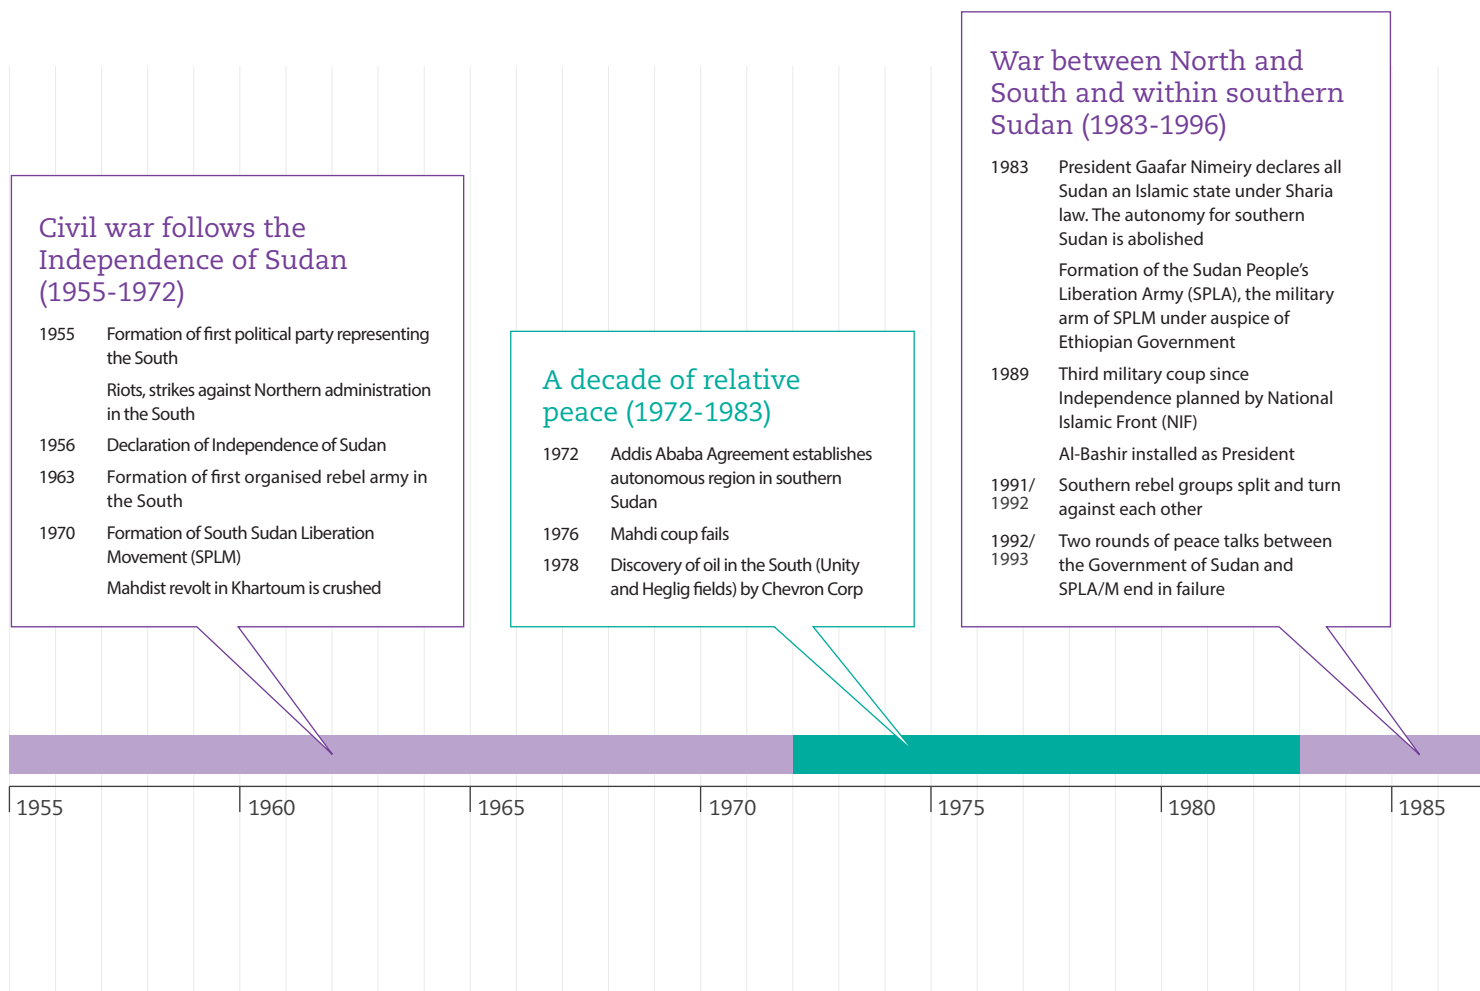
Civil war follows the Independence of Sudan (1955-1972)

1955 Formation of first political party representing the South

Riots, strikes against Northern administration in the South

1956 Declaration of Independence of Sudan

1963 Formation of first organised rebel army in the South

1970 Formation of South Sudan Liberation Movement (SPLM)

Mahdist revolt in Khartoum is crushed

A decade of relative peace (1972-1983)

1972 Addis Ababa Agreement establishes autonomous region in southern Sudan

1976 Mahdi coup fails

1978 Discovery of oil in the South (Unity and Heglig fields) by Chevron Corp

War between North and South and within southern Sudan (1983-1996)

1983 President Gaafar Nimeiry declares all Sudan an Islamic state under Sharia law. The autonomy for southern Sudan is abolished

Formation of the Sudan People's Liberation Army (SPLA), the military arm of SPLM under auspice of Ethiopian Government

1989 Third military coup since Independence planned by National Islamic Front (NIF)

Al-Bashir installed as President

1991/1992 Southern rebel groups split and turn against each other

1992/1993 Two rounds of peace talks between the Government of Sudan and SPLA/M end in failure

1955 1960 1965 1970 1975 1980 1985